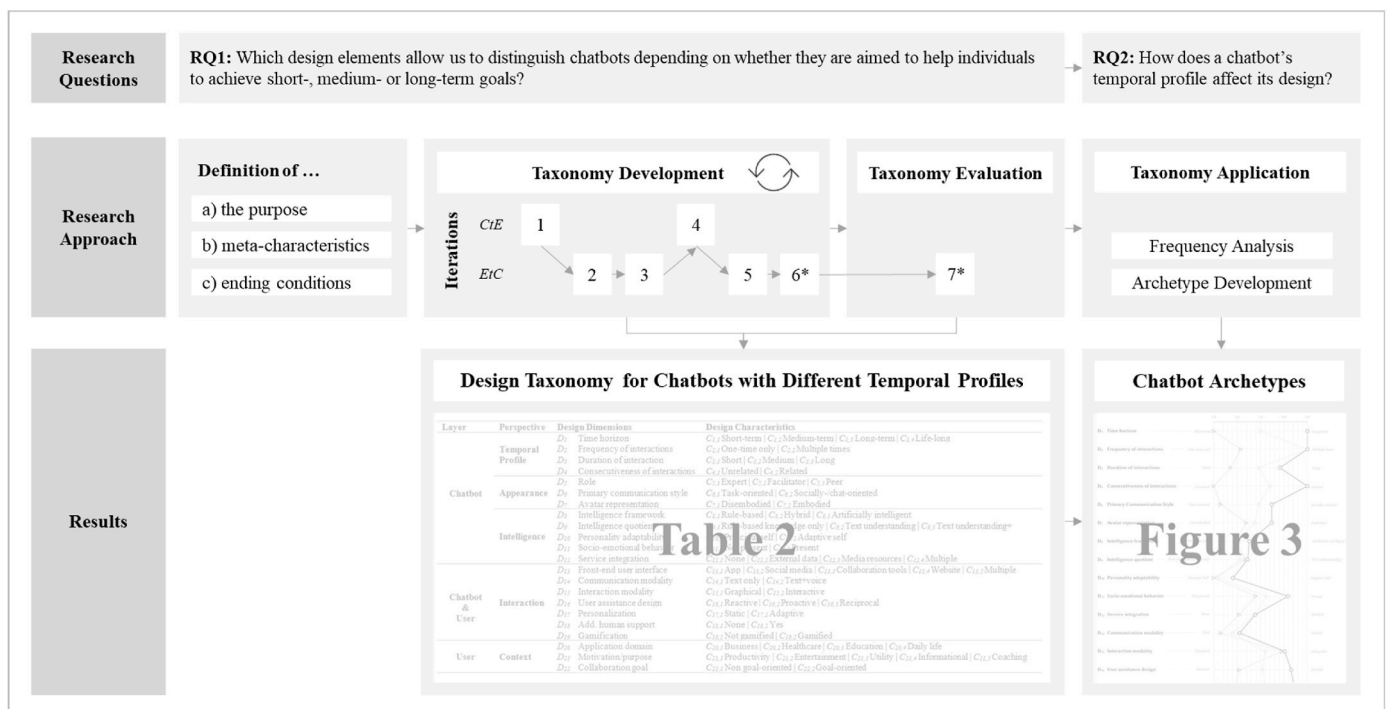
Research Questions

RQ1: Which design elements allow us to distinguish chatbots depending on whether they are aimed to help individuals to achieve short-, medium- or long-term goals?

RQ2: How does a chatbot's temporal profile affect its design?

Research Approach

Definition of ...

a) the purpose

b) meta-characteristics

c) ending conditions

Taxonomy Development

Iterations

CtE

EtC

1

2

3

4

5

6*

Taxonomy Evaluation

7*

Taxonomy Application

Frequency Analysis

Archetype Development

Results

Design Taxonomy for Chatbots with Different Temporal Profiles

| Layer | Perspective | Design Dimensions | | Design Characteristics |
|---|---|---|---|---|
| Chatbot | Temporal Profile | $D_1$ | Time horizon | $C_{1.1}$ Short-term \| $C_{1.2}$ Medium-term \| $C_{1.3}$ Long-term \| $C_{1.4}$ Life-long |
| | | $D_2$ | Frequency of interactions | $C_{2.1}$ One-time only \| $C_{2.2}$ Multiple times |
| | | $D_3$ | Duration of interaction | $C_{3.1}$ Short \| $C_{3.2}$ Medium \| $C_{3.3}$ Long |
| | | $D_4$ | Consecutiveness of interactions | $C_{4.1}$ Unrelated \| $C_{4.2}$ Related |
| | Appearance | $D_5$ | Role | $C_{5.1}$ Expert \| $C_{5.2}$ Facilitator \| $C_{5.3}$ Peer |
| | | $D_6$ | Primary communication style | $C_{6.1}$ Task-oriented \| $C_{6.2}$ Socially-/chat-oriented |
| | | $D_7$ | Avatar representation | $C_{7.1}$ Disembodied \| $C_{7.2}$ Embodied |
| | Intelligence | $D_8$ | Intelligence framework | $C_{8.1}$ Rule-based \| $C_{8.2}$ Hybrid \| $C_{8.3}$ Artificially intelligent |
| | | $D_9$ | Intelligence quotient | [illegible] knowledge only \| $C_{9.2}$ Text understanding \| $C_{9.3}$ Text understanding+ |
| | | $D_{10}$ | Personality adaptability | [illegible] self \| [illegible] Adaptive self |
| | | $D_{11}$ | Socio-emotional behavior | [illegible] \| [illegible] Present |
| | | $D_{12}$ | Service integration | $C_{12.1}$ None \| $C_{12.2}$ External data \| $C_{12.3}$ Media resources \| $C_{12.4}$ Multiple |
| Chatbot & User | Interaction | $D_{13}$ | Front-end user interface | $C_{13.1}$ App \| $C_{13.2}$ Social media \| $C_{13.3}$ Collaboration tools \| $C_{13.4}$ Website \| $C_{13.5}$ Multiple |
| | | $D_{14}$ | Communication modality | $C_{14.1}$ Text only \| $C_{14.2}$ Text+voice |
| | | $D_{15}$ | Interaction modality | $C_{15.1}$ Graphical \| $C_{15.2}$ Interactive |
| | | $D_{16}$ | User assistance design | $C_{16.1}$ Reactive \| $C_{16.2}$ Proactive \| $C_{16.3}$ Reciprocal |
| | | $D_{17}$ | Personalization | $C_{17.1}$ Static \| $C_{17.2}$ Adaptive |
| | | $D_{18}$ | Add. human support | $C_{18.1}$ None \| $C_{18.2}$ Yes |
| | | $D_{19}$ | Gamification | $C_{19.1}$ Not gamified \| $C_{19.2}$ Gamified |
| User | Context | $D_{20}$ | Application domain | $C_{20.1}$ Business \| $C_{20.2}$ Healthcare \| $C_{20.3}$ Education \| $C_{20.4}$ Daily life |
| | | $D_{21}$ | Motivation/purpose | $C_{21.1}$ Productivity \| $C_{21.2}$ Entertainment \| $C_{21.3}$ Utility \| $C_{21.4}$ Informational \| $C_{21.5}$ Coaching |
| | | $D_{22}$ | Collaboration goal | $C_{22.1}$ Non goal-oriented \| $C_{22.2}$ Goal-oriented |

Table 2

Chatbot Archetypes

$D_1$ Time horizon
$D_2$ Frequency of interactions
$D_3$ Duration of interactions
$D_4$ Consecutiveness of interactions
$D_6$ Primary Communication Style
$D_7$ Avatar representation
$D_8$ Intelligence framework
$D_9$ Intelligence quotient
$D_{10}$ Personality adaptability
$D_{11}$ Socio-emotional behavior
$D_{12}$ Service integration
$D_{14}$ Communication modality
$D_{15}$ Interaction modality
$D_{16}$ User assistance design

Figure 3